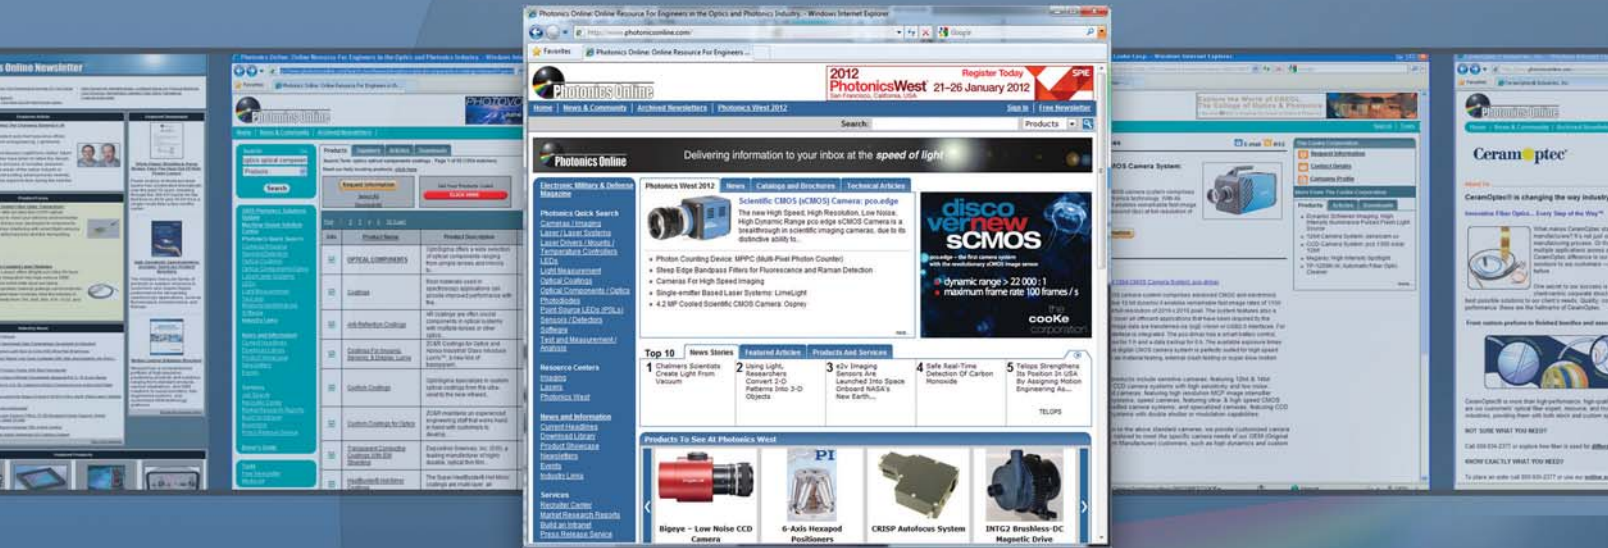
Photonics Online: Online Resource For Engineers in the Optics and Photonics Industry - Windows Internet Explorer

http://www.photonicsonline.com/

Favorites

Photonics Online: Online Resource For Engineers...

Photonics Online

2012 PhotonicsWest Register Today 21–26 January 2012 San Francisco, California, USA SPIE

Home | News & Community | Archived Newsletters | Photonics West 2012

Sign In | Free Newsletter

Search: Products

Photonics Online

Delivering information to your inbox at the speed of light

Electronic Military & Defense Magazine

Photonics Quick Search
Cameras / Imaging
Lasers / Laser Systems
Laser Drivers / Mounts / Temperature Controllers
LEDs
Light Measurement
Optical Coatings
Optical Components / Optics
Photodiodes
Point Source LEDs (PSLs)
Sensors / Detectors
Software
Test and Measurement / Analysis

Resource Centers
Imaging
Lasers
Photonics West

News and Information
Current Headlines
Download Library
Product Showcase
Newsletters
Events
Industry Links

Services
Recruiter Center
Market Research Reports
Build an Intranet
Press Release Service

Photonics West 2012 | News | Catalogs and Brochures | Technical Articles

Scientific CMOS (sCMOS) Camera: pco.edge
The new High Speed, High Resolution, Low Noise, High Dynamic Range pco.edge sCMOS Camera is a breakthrough in scientific imaging cameras, due to its distinctive ability to...

• Photon Counting Device: MPPC (Multi-Pixel Photon Counter)
• Steep Edge Bandpass Filters for Fluorescence and Raman Detection
• Cameras For High Speed Imaging
• Single-emitter Based Laser Systems: LimeLight
• 4.2 MP Cooled Scientific CMOS Camera: Osprey

more

disco ver new sCMOS
pco.edge – the first camera system with the revolutionary sCMOS image sensor
» dynamic range > 22 000 : 1
» maximum frame rate 100 frames / s
the cooKe corporation

Top 10 | News Stories | Featured Articles | Products And Services

1 Chalmers Scientists Create Light From Vacuum
2 Using Light, Researchers Convert 2-D Patterns Into 3-D Objects
3 e2v Imaging Sensors Are Launched Into Space Onboard NASA's New Earth...
4 Safe Real-Time Detection Of Carbon Monoxide
5 Telops Strengthens Its Position In USA By Assigning Motion Engineering As...

TELOPS

Products To See At Photonics West

Bigeye – Low Noise CCD Camera
6-Axis Hexapod Positioners
CRISP Autofocus System
INTG2 Brushless-DC Magnetic Drive

Online Newsletter

Photonics Online

Ceram optec

CeramOptec® is changing the way industry

CMOS Camera System